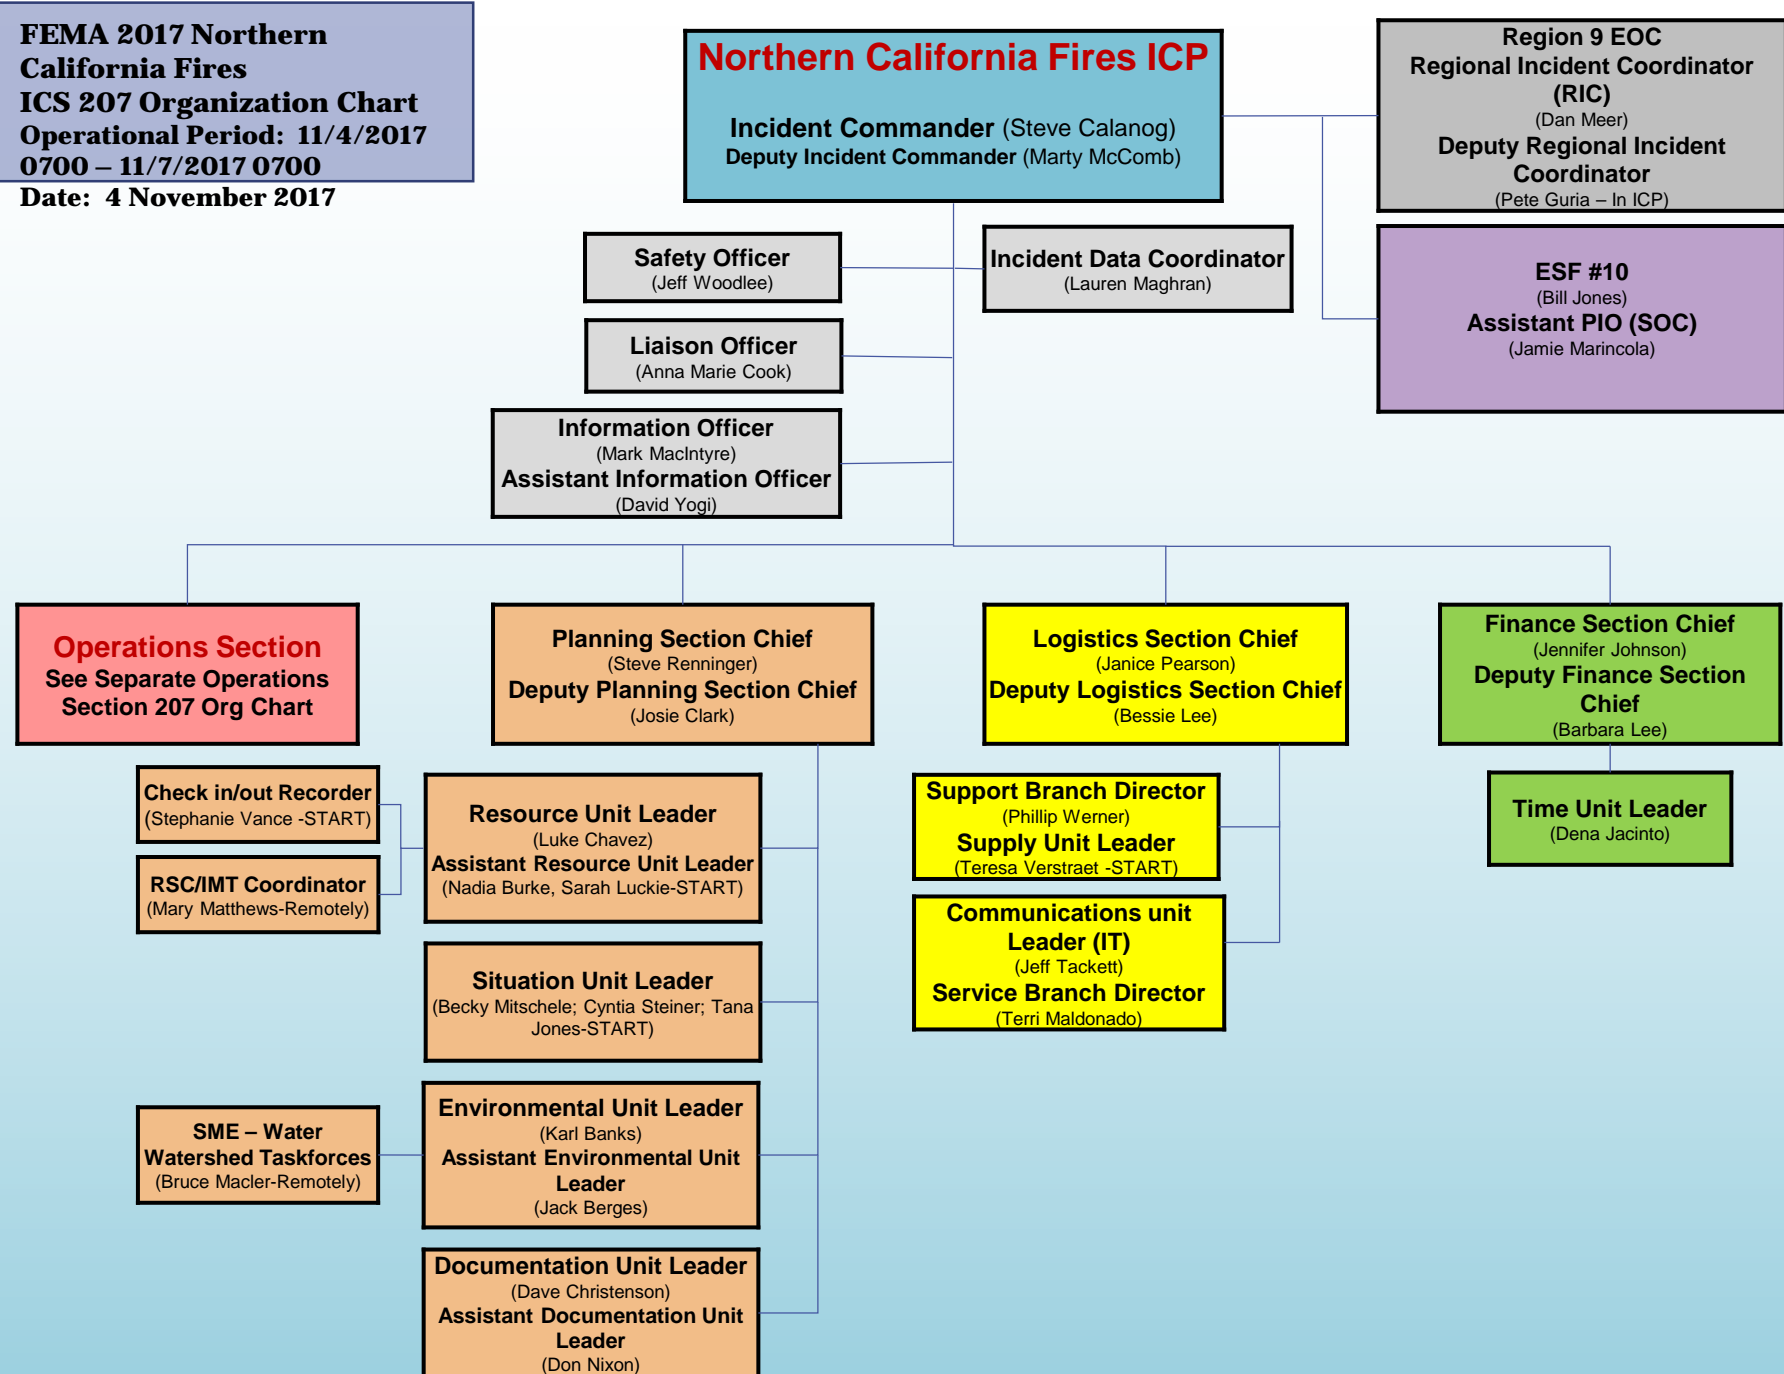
FEMA 2017 Northern California Fires
ICS 207 Organization Chart
Operational Period: 11/4/2017 0700 – 11/7/2017 0700
Date: 4 November 2017

Northern California Fires ICP

Incident Commander (Steve Calanog)
Deputy Incident Commander (Marty McComb)

Region 9 EOC
Regional Incident Coordinator (RIC)
(Dan Meer)
Deputy Regional Incident Coordinator
(Pete Guria – In ICP)

ESF #10
(Bill Jones)
Assistant PIO (SOC)
(Jamie Marincola)

Safety Officer
(Jeff Woodlee)

Incident Data Coordinator
(Lauren Maghran)

Liaison Officer
(Anna Marie Cook)

Information Officer
(Mark MacIntyre)
Assistant Information Officer
(David Yogi)

Operations Section
See Separate Operations Section 207 Org Chart

Planning Section Chief
(Steve Renninger)
Deputy Planning Section Chief
(Josie Clark)

Logistics Section Chief
(Janice Pearson)
Deputy Logistics Section Chief
(Bessie Lee)

Finance Section Chief
(Jennifer Johnson)
Deputy Finance Section Chief
(Barbara Lee)

Check in/out Recorder
(Stephanie Vance -START)

RSC/IMT Coordinator
(Mary Matthews-Remotely)

Resource Unit Leader
(Luke Chavez)
Assistant Resource Unit Leader
(Nadia Burke, Sarah Luckie-START)

Support Branch Director
(Phillip Werner)
Supply Unit Leader
(Teresa Verstraet -START)

Time Unit Leader
(Dena Jacinto)

Communications unit Leader (IT)
(Jeff Tackett)
Service Branch Director
(Terri Maldonado)

Situation Unit Leader
(Becky Mitschele; Cyntia Steiner; Tana Jones-START)

SME – Water Watershed Taskforces
(Bruce Macler-Remotely)

Environmental Unit Leader
(Karl Banks)
Assistant Environmental Unit Leader
(Jack Berges)

Documentation Unit Leader
(Dave Christenson)
Assistant Documentation Unit Leader
(Don Nixon)